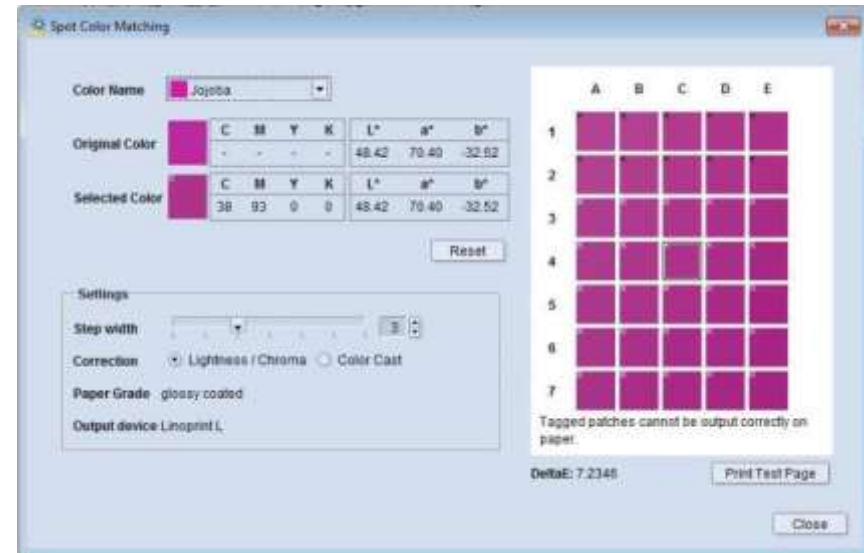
Spot Color Matching

Color Name Jojoba

Original Color

| C | M | Y | K |
|---|---|---|---|
| - | - | - | - |

| L* | a* | b* |
|---|---|---|
| 48.42 | 70.40 | -32.52 |

Selected Color

| C | M | Y | K |
|---|---|---|---|
| 38 | 93 | 0 | 0 |

| L* | a* | b* |
|---|---|---|
| 48.42 | 70.40 | -32.52 |

Reset

Settings

Step width 3

Correction Lightness / Chroma Color Cast

Paper Grade glossy coated

Output device Linoprint L

A B C D E

1 2 3 4 5 6 7

Tagged patches cannot be output correctly on paper.

DeltaE: 7.2346

Print Test Page

Close